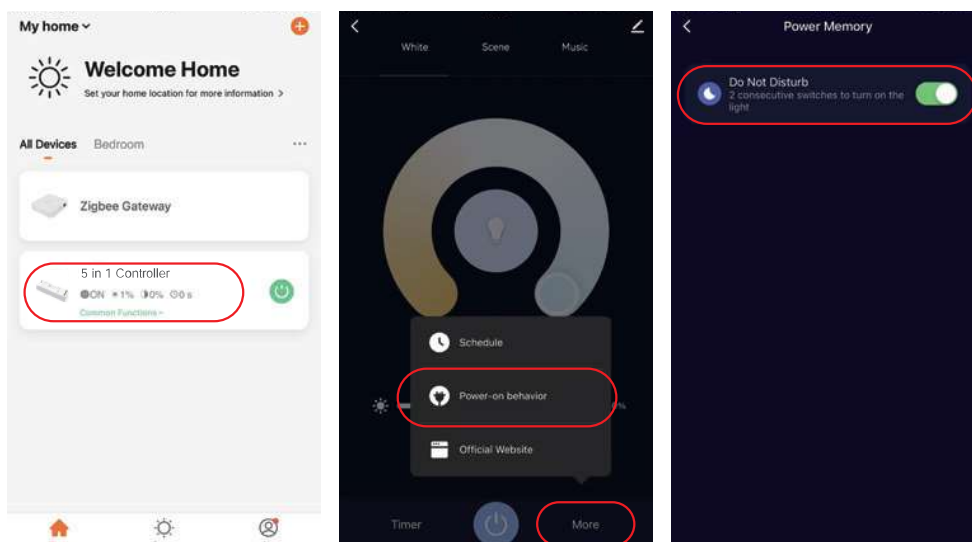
My home

Welcome Home

Set your home location for more information >

All Devices Bedroom ···

Zigbee Gateway

5 in 1 Controller

ON 1% 0% 0 s

Common Functions

White Scene Music

Schedule

Power-on behavior

Official Website

%

Timer More

Power Memory

Do Not Disturb

2 consecutive switches to turn on the light